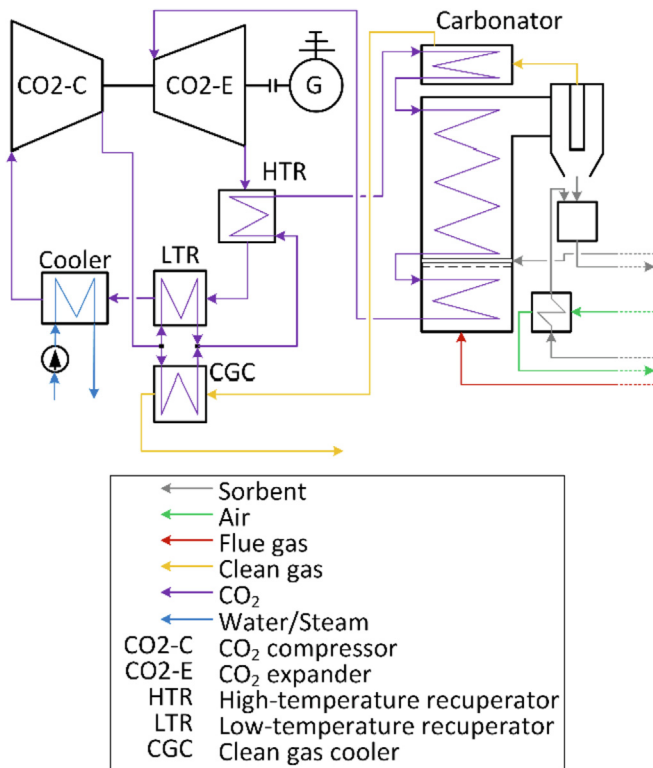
Carbonator

CO2-C

CO2-E

G

HTR

Cooler

LTR

CGC

Sorbent
Air
Flue gas
Clean gas
$CO_2$
Water/Steam
CO2-C $CO_2$ compressor
CO2-E $CO_2$ expander
HTR High-temperature recuperator
LTR Low-temperature recuperator
CGC Clean gas cooler